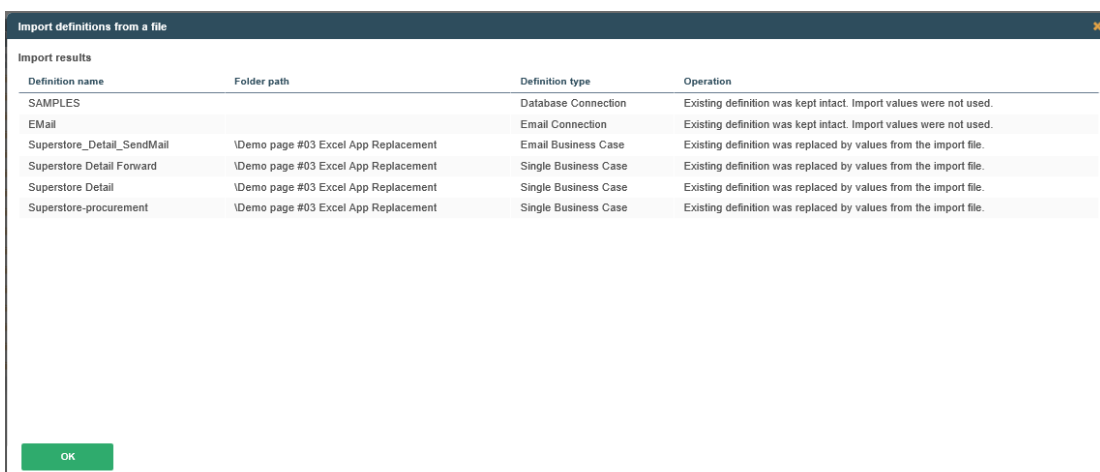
Import definitions from a file

Import results

| Definition name | Folder path | Definition type | Operation |
|---|---|---|---|
| SAMPLES | | Database Connection | Existing definition was kept intact. Import values were not used. |
| EMail | | Email Connection | Existing definition was kept intact. Import values were not used. |
| Superstore_Detail_SendMail | \Demo page #03 Excel App Replacement | Email Business Case | Existing definition was replaced by values from the import file. |
| Superstore Detail Forward | \Demo page #03 Excel App Replacement | Single Business Case | Existing definition was replaced by values from the import file. |
| Superstore Detail | \Demo page #03 Excel App Replacement | Single Business Case | Existing definition was replaced by values from the import file. |
| Superstore-procurement | \Demo page #03 Excel App Replacement | Single Business Case | Existing definition was replaced by values from the import file. |

OK